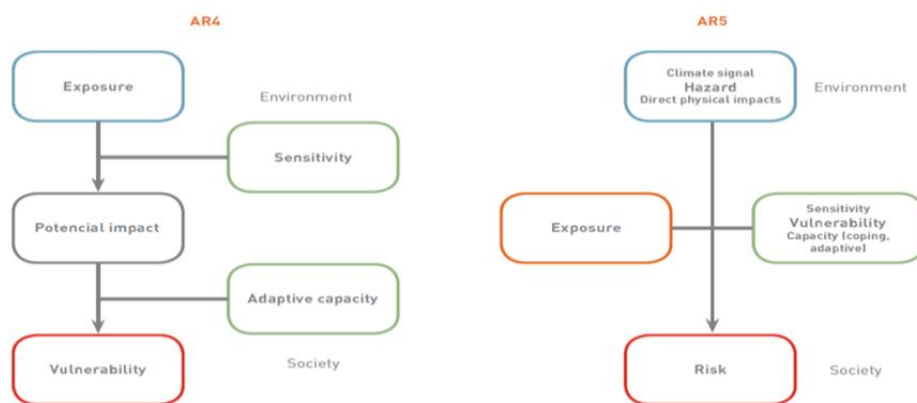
AR4

Exposure

Environment

Sensitivity

Potencial impact

Adaptive capacity

Vulnerability

Society

AR5

Climate signal
Hazard
Direct physical impacts

Environment

Exposure

Sensitivity
Vulnerability
Capacity (coping, adaptive)

Risk

Society